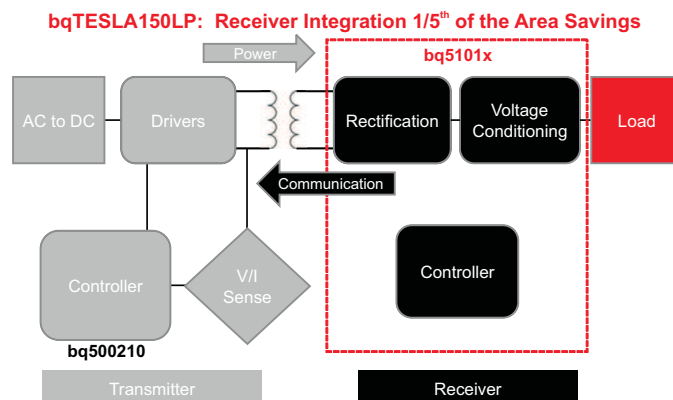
bqTESLA150LP: Receiver Integration 1/5$^{th}$ of the Area Savings

Power

bq5101x

AC to DC

Drivers

Rectification

Voltage Conditioning

Load

Communication

Controller

Controller

V/I Sense

bq500210

Transmitter

Receiver